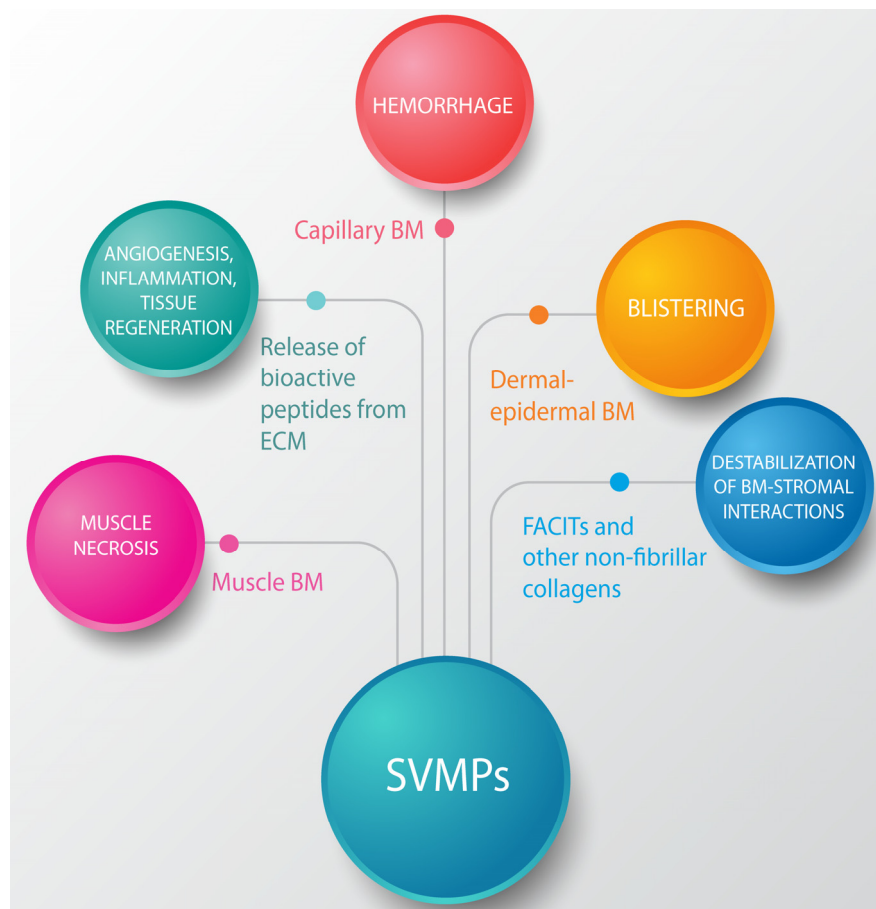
HEMORRHAGE

Capillary BM

ANGIOGENESIS, INFLAMMATION, TISSUE REGENERATION

Release of bioactive peptides from ECM

BLISTERING

Dermal-epidermal BM

DESTABILIZATION OF BM-STROMAL INTERACTIONS

FACITs and other non-fibrillar collagens

MUSCLE NECROSIS

Muscle BM

SVMPs